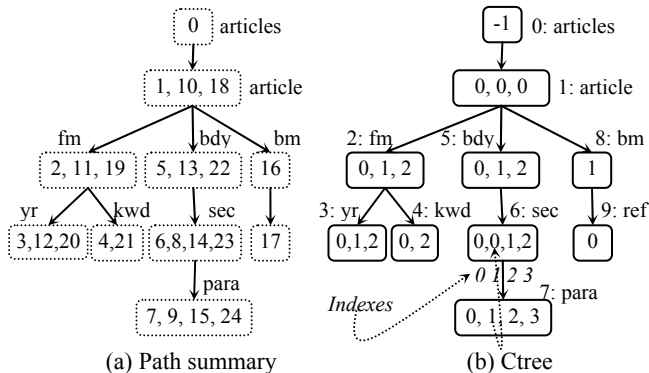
0 articles

1, 10, 18 article

fm bdy bm

2, 11, 19 5, 13, 22 16

yr kwd sec

3,12,20 4,21 6,8,14,23 17

para

7, 9, 15, 24

(a) Path summary

-1 0: articles

0, 0, 0 1: article

2: fm 5: bdy 8: bm

0, 1, 2 0, 1, 2 1

3: yr 4: kwd 6: sec 9: ref

0,1,2 0, 2 0,0,1,2 0

0 1 2 3

Indexes

7: para

0, 1, 2, 3

(b) Ctree